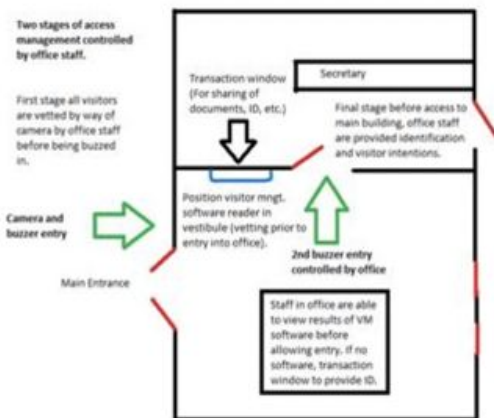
Two stages of access management controlled by office staff.

First stage all visitors are vetted by way of camera by office staff before being buzzed in.

Camera and buzzer entry

Main Entrance

Transaction window (For sharing of documents, ID, etc.)

Secretary

Final stage before access to main building, office staff are provided identification and visitor intentions.

Position visitor mngt. software reader in vestibule (vetting prior to entry into office).

2nd buzzer entry controlled by office

Staff in office are able to view results of VM software before allowing entry. If no software, transaction window to provide ID.